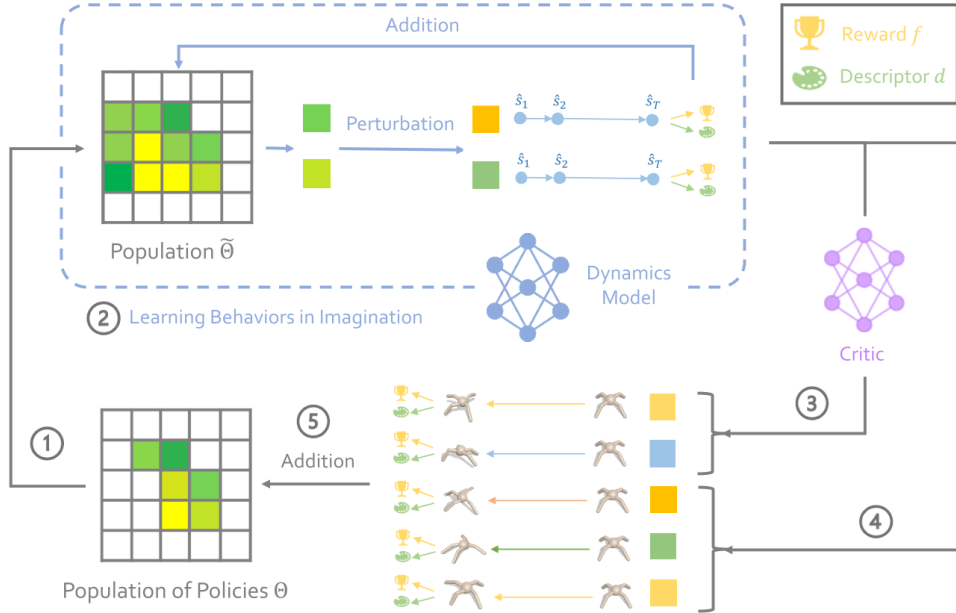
Addition

Reward $f$

Descriptor $d$

Perturbation

$\hat{s}_1$ $\hat{s}_2$ $\hat{s}_T$

$\hat{s}_1$ $\hat{s}_2$ $\hat{s}_T$

Population $\widetilde{\Theta}$

Dynamics Model

2 Learning Behaviors in Imagination

Critic

3

1

5 Addition

4

Population of Policies $\Theta$